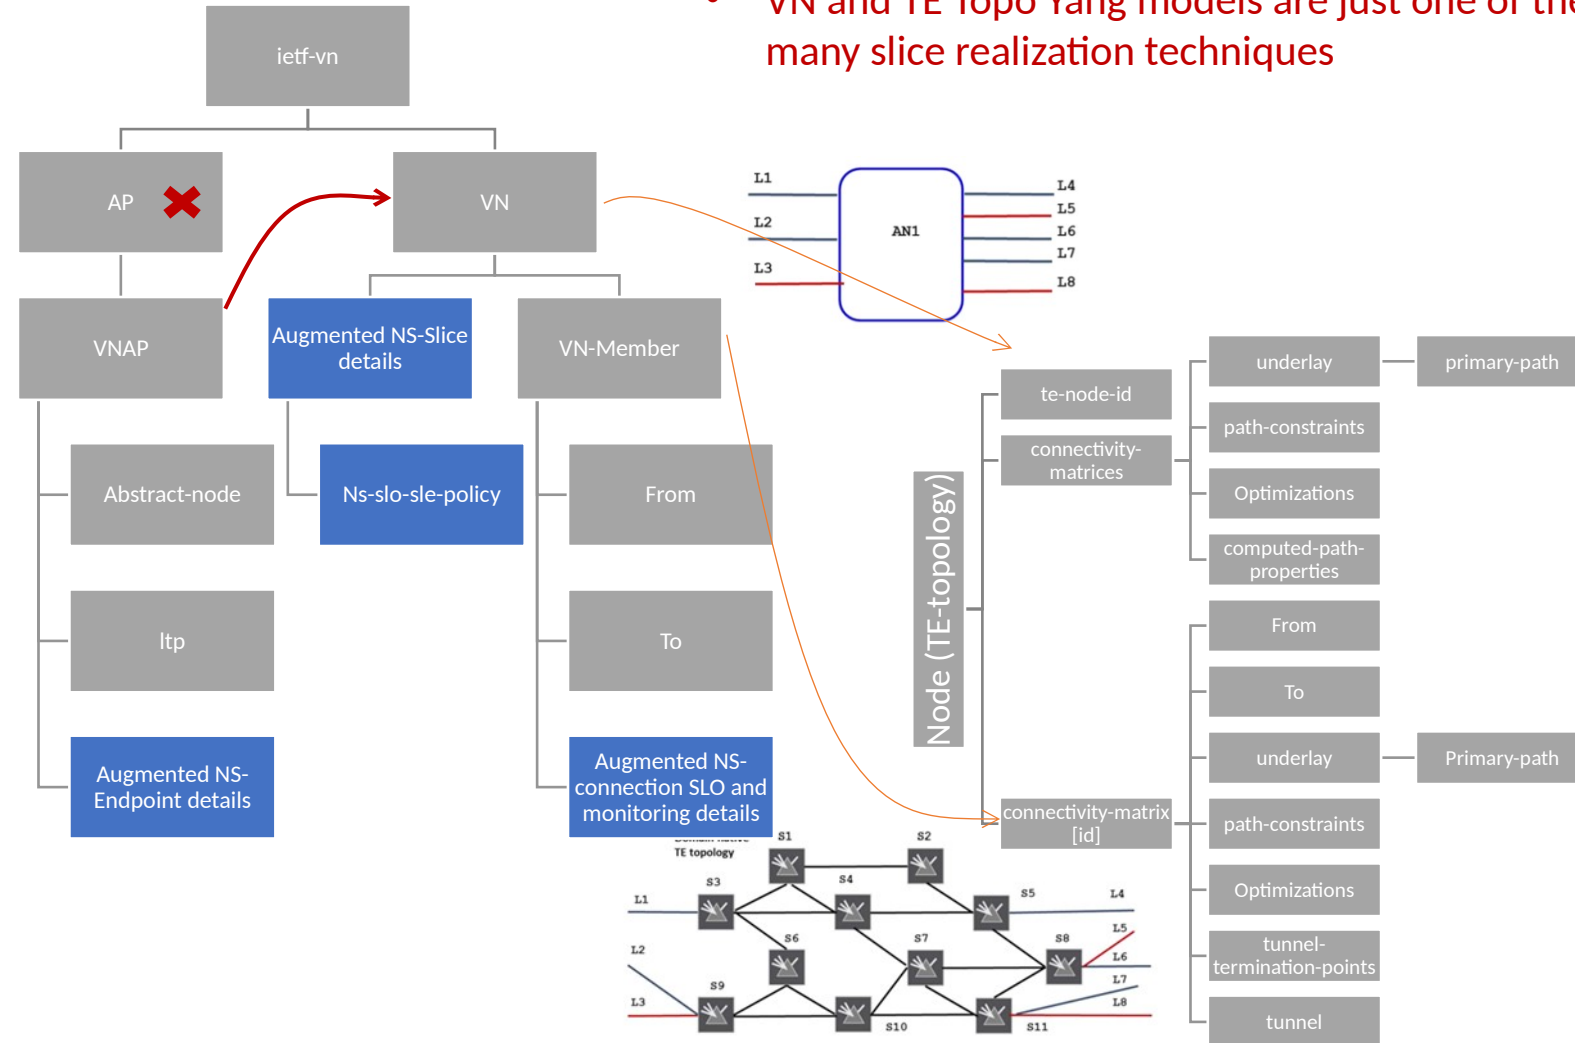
VN and TE Topo Yang models are just one of the many slice realization techniques

ietf-vn

AP

VN

VNAP

Augmented NS-Slice details

VN-Member

Abstract-node

Ns-slo-sle-policy

From

ltp

To

Augmented NS-Endpoint details

Augmented NS-connection SLO and monitoring details

L1
L2
L3
AN1
L4
L5
L6
L7
L8

Node (TE-topology)

te-node-id

connectivity-matrices

connectivity-matrix [id]

underlay

primary-path

path-constraints

Optimizations

computed-path-properties

From

To

underlay

Primary-path

path-constraints

Optimizations

tunnel-termination-points

tunnel

TE topology
S1
S2
S3
S4
S5
S6
S7
S8
S9
S10
S11
L1
L2
L3
L4
L5
L6
L7
L8